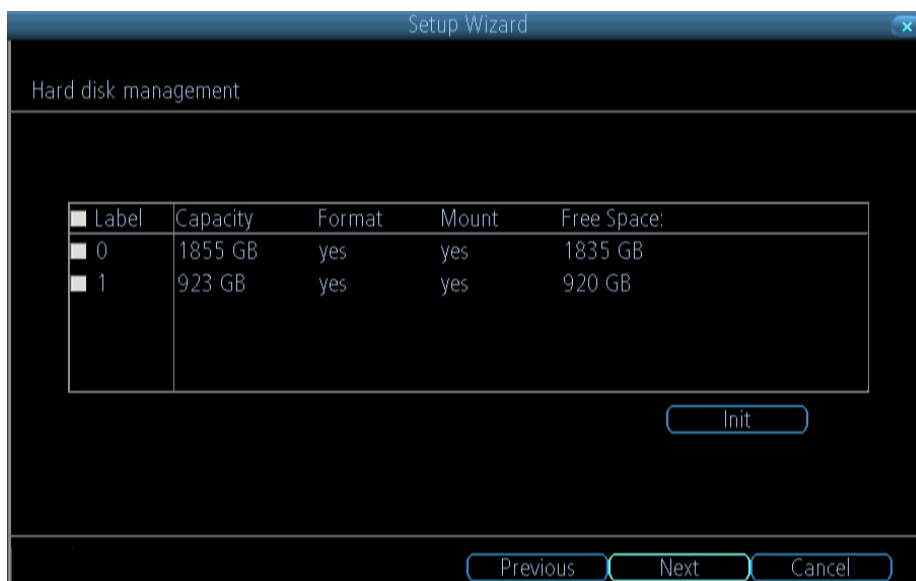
Setup Wizard

Hard disk management

| Label | Capacity | Format | Mount | Free Space: |
|---|---|---|---|---|
| 0 | 1855 GB | yes | yes | 1835 GB |
| 1 | 923 GB | yes | yes | 920 GB |

Init

Previous Next Cancel